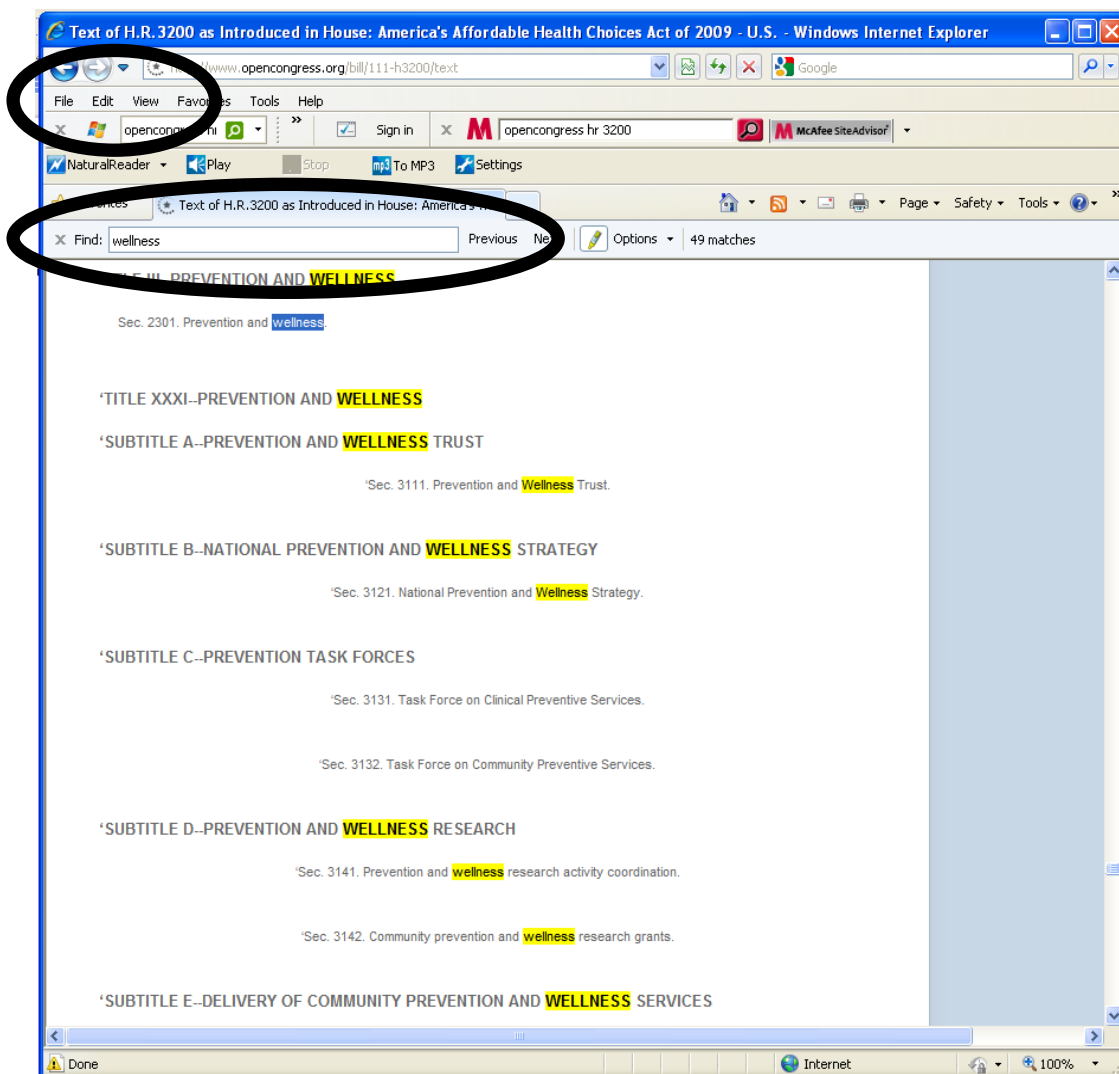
Text of H.R.3200 as Introduced in House: America's Affordable Health Choices Act of 2009 - U.S. - Windows Internet Explorer

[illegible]www.opencongress.org/bill/111-h3200/text

Google

File Edit View Favo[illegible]s Tools Help

opencongress h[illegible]

Sign in

opencongress hr 3200

McAfee SiteAdvisor

NaturalReader Play Stop To MP3 Settings

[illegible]orites Text of H.R.3200 as Introduced in House: America's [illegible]

Page Safety Tools

Find: wellness Previous Ne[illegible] Options 49 matches

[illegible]LE III. PREVENTION AND WELLNESS

Sec. 2301. Prevention and wellness.

'TITLE XXXI--PREVENTION AND WELLNESS

'SUBTITLE A--PREVENTION AND WELLNESS TRUST

'Sec. 3111. Prevention and Wellness Trust.

'SUBTITLE B--NATIONAL PREVENTION AND WELLNESS STRATEGY

'Sec. 3121. National Prevention and Wellness Strategy.

'SUBTITLE C--PREVENTION TASK FORCES

'Sec. 3131. Task Force on Clinical Preventive Services.

'Sec. 3132. Task Force on Community Preventive Services.

'SUBTITLE D--PREVENTION AND WELLNESS RESEARCH

'Sec. 3141. Prevention and wellness research activity coordination.

'Sec. 3142. Community prevention and wellness research grants.

'SUBTITLE E--DELIVERY OF COMMUNITY PREVENTION AND WELLNESS SERVICES

Done Internet 100%